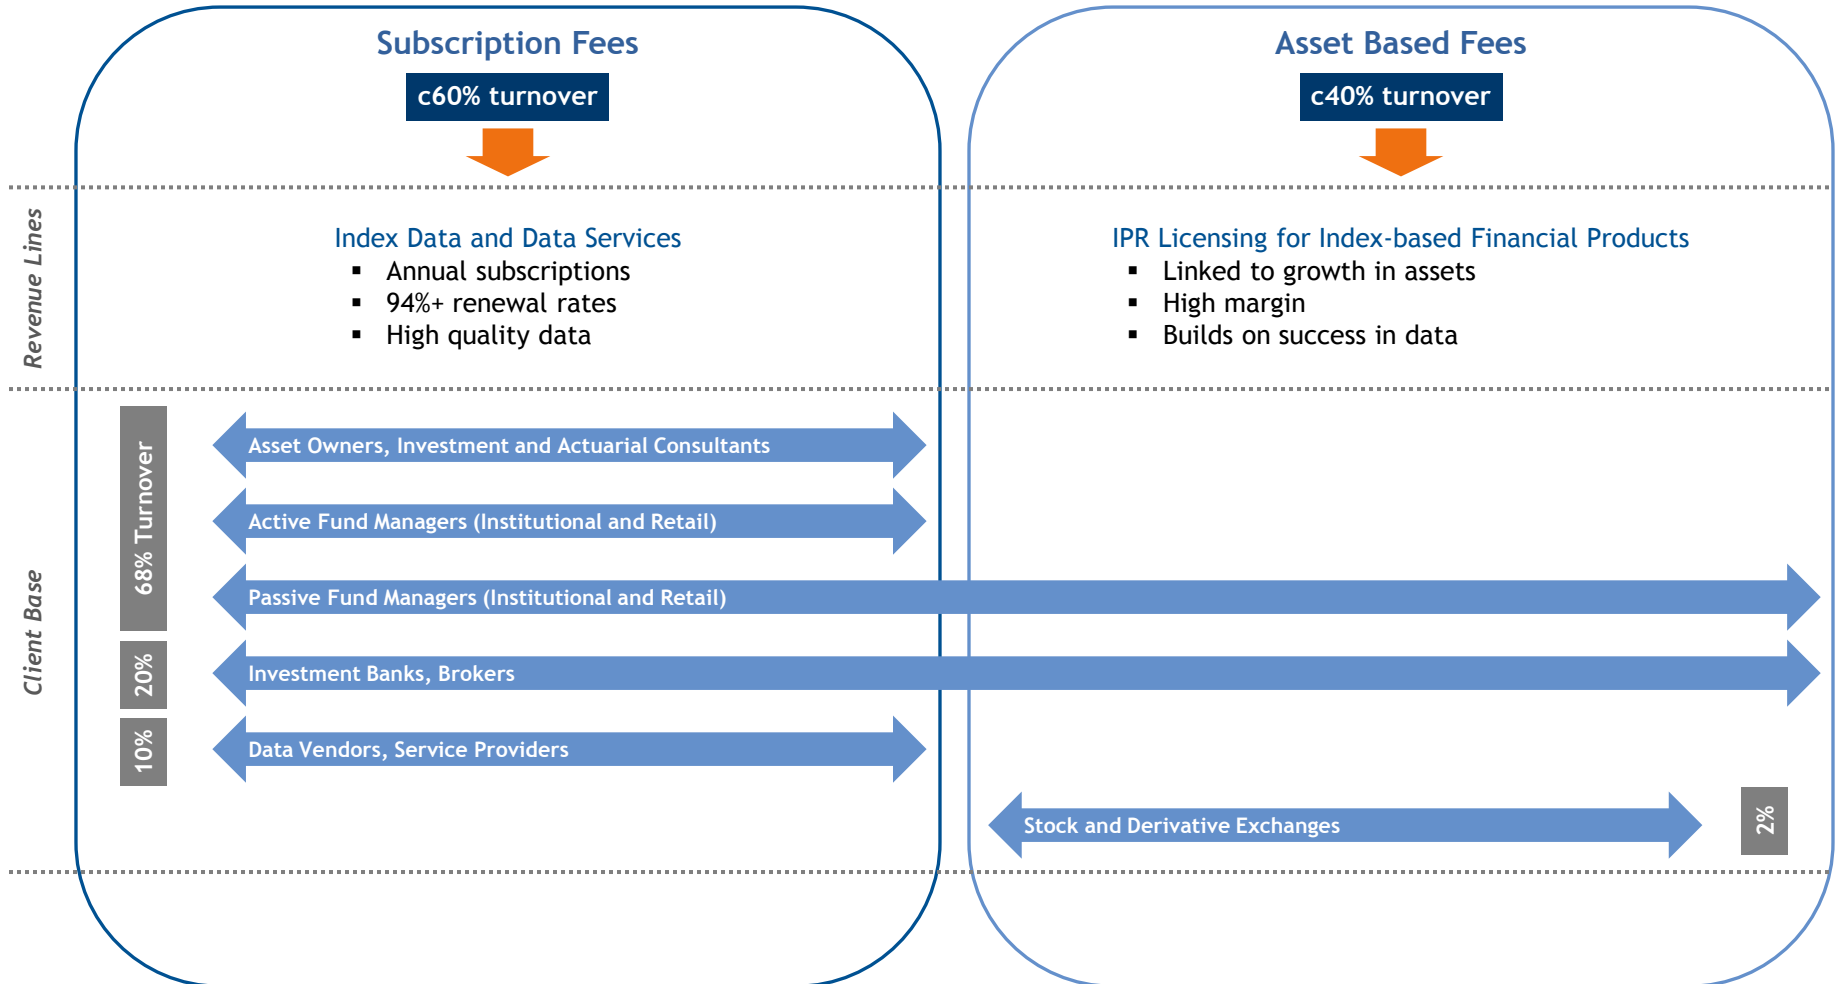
Subscription Fees

c60% turnover

Asset Based Fees

c40% turnover

Revenue Lines

Index Data and Data Services

- Annual subscriptions
- 94%+ renewal rates
- High quality data

IPR Licensing for Index-based Financial Products

- Linked to growth in assets
- High margin
- Builds on success in data

Client Base

68% Turnover

20%

10%

Asset Owners, Investment and Actuarial Consultants

Active Fund Managers (Institutional and Retail)

Passive Fund Managers (Institutional and Retail)

Investment Banks, Brokers

Data Vendors, Service Providers

Stock and Derivative Exchanges

2%